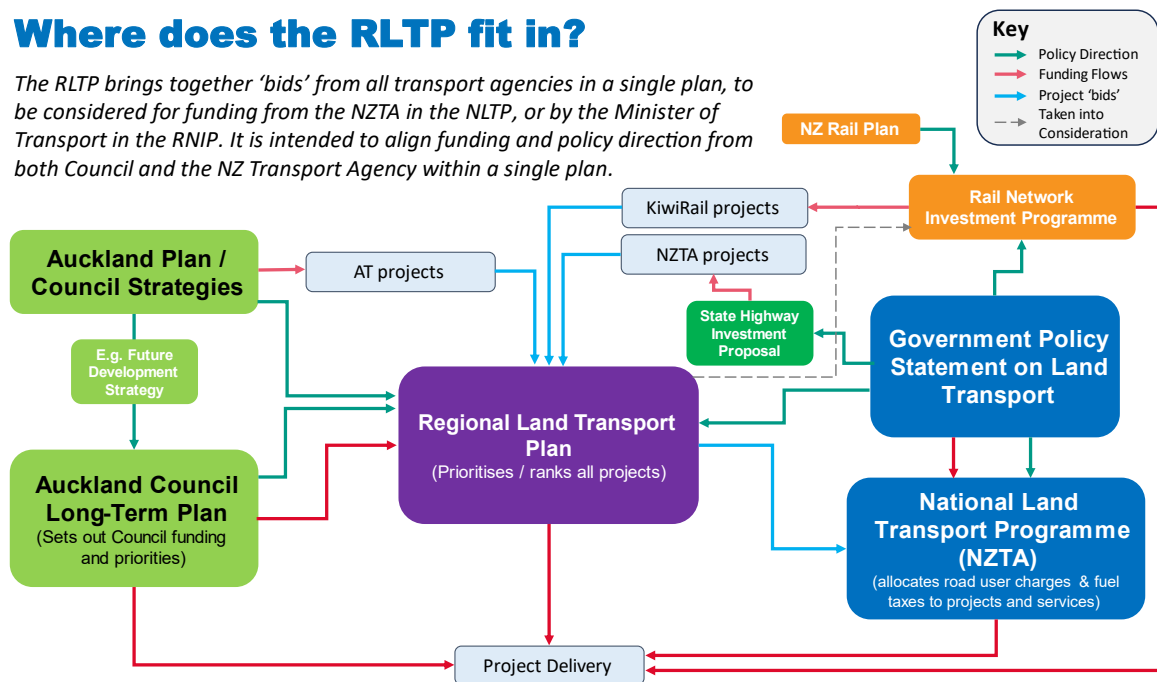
Where does the RLTP fit in?

The RLTP brings together 'bids' from all transport agencies in a single plan, to be considered for funding from the NZTA in the NLTP, or by the Minister of Transport in the RNIP. It is intended to align funding and policy direction from both Council and the NZ Transport Agency within a single plan.

Key
Policy Direction
Funding Flows
Project 'bids'
Taken into Consideration

NZ Rail Plan

Rail Network Investment Programme

KiwiRail projects

NZTA projects

Auckland Plan / Council Strategies

AT projects

State Highway Investment Proposal

E.g. Future Development Strategy

Government Policy Statement on Land Transport

Regional Land Transport Plan
(Prioritises / ranks all projects)

Auckland Council Long-Term Plan
(Sets out Council funding and priorities)

National Land Transport Programme (NZTA)
(allocates road user charges & fuel taxes to projects and services)

Project Delivery